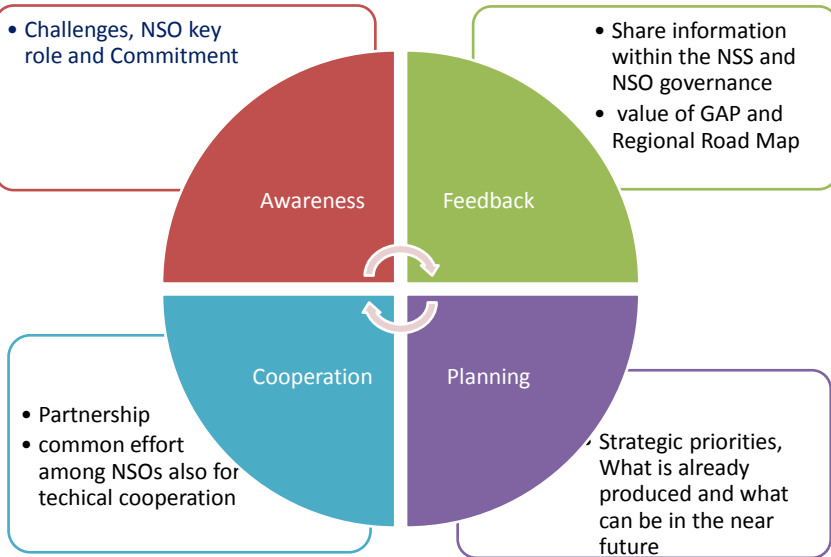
• Challenges, NSO key role and Commitment

• Share information within the NSS and NSO governance
• value of GAP and Regional Road Map

Awareness

Feedback

Cooperation

Planning

• Partnership
• common effort among NSOs also for techical cooperation

• Strategic priorities, What is already produced and what can be in the near future